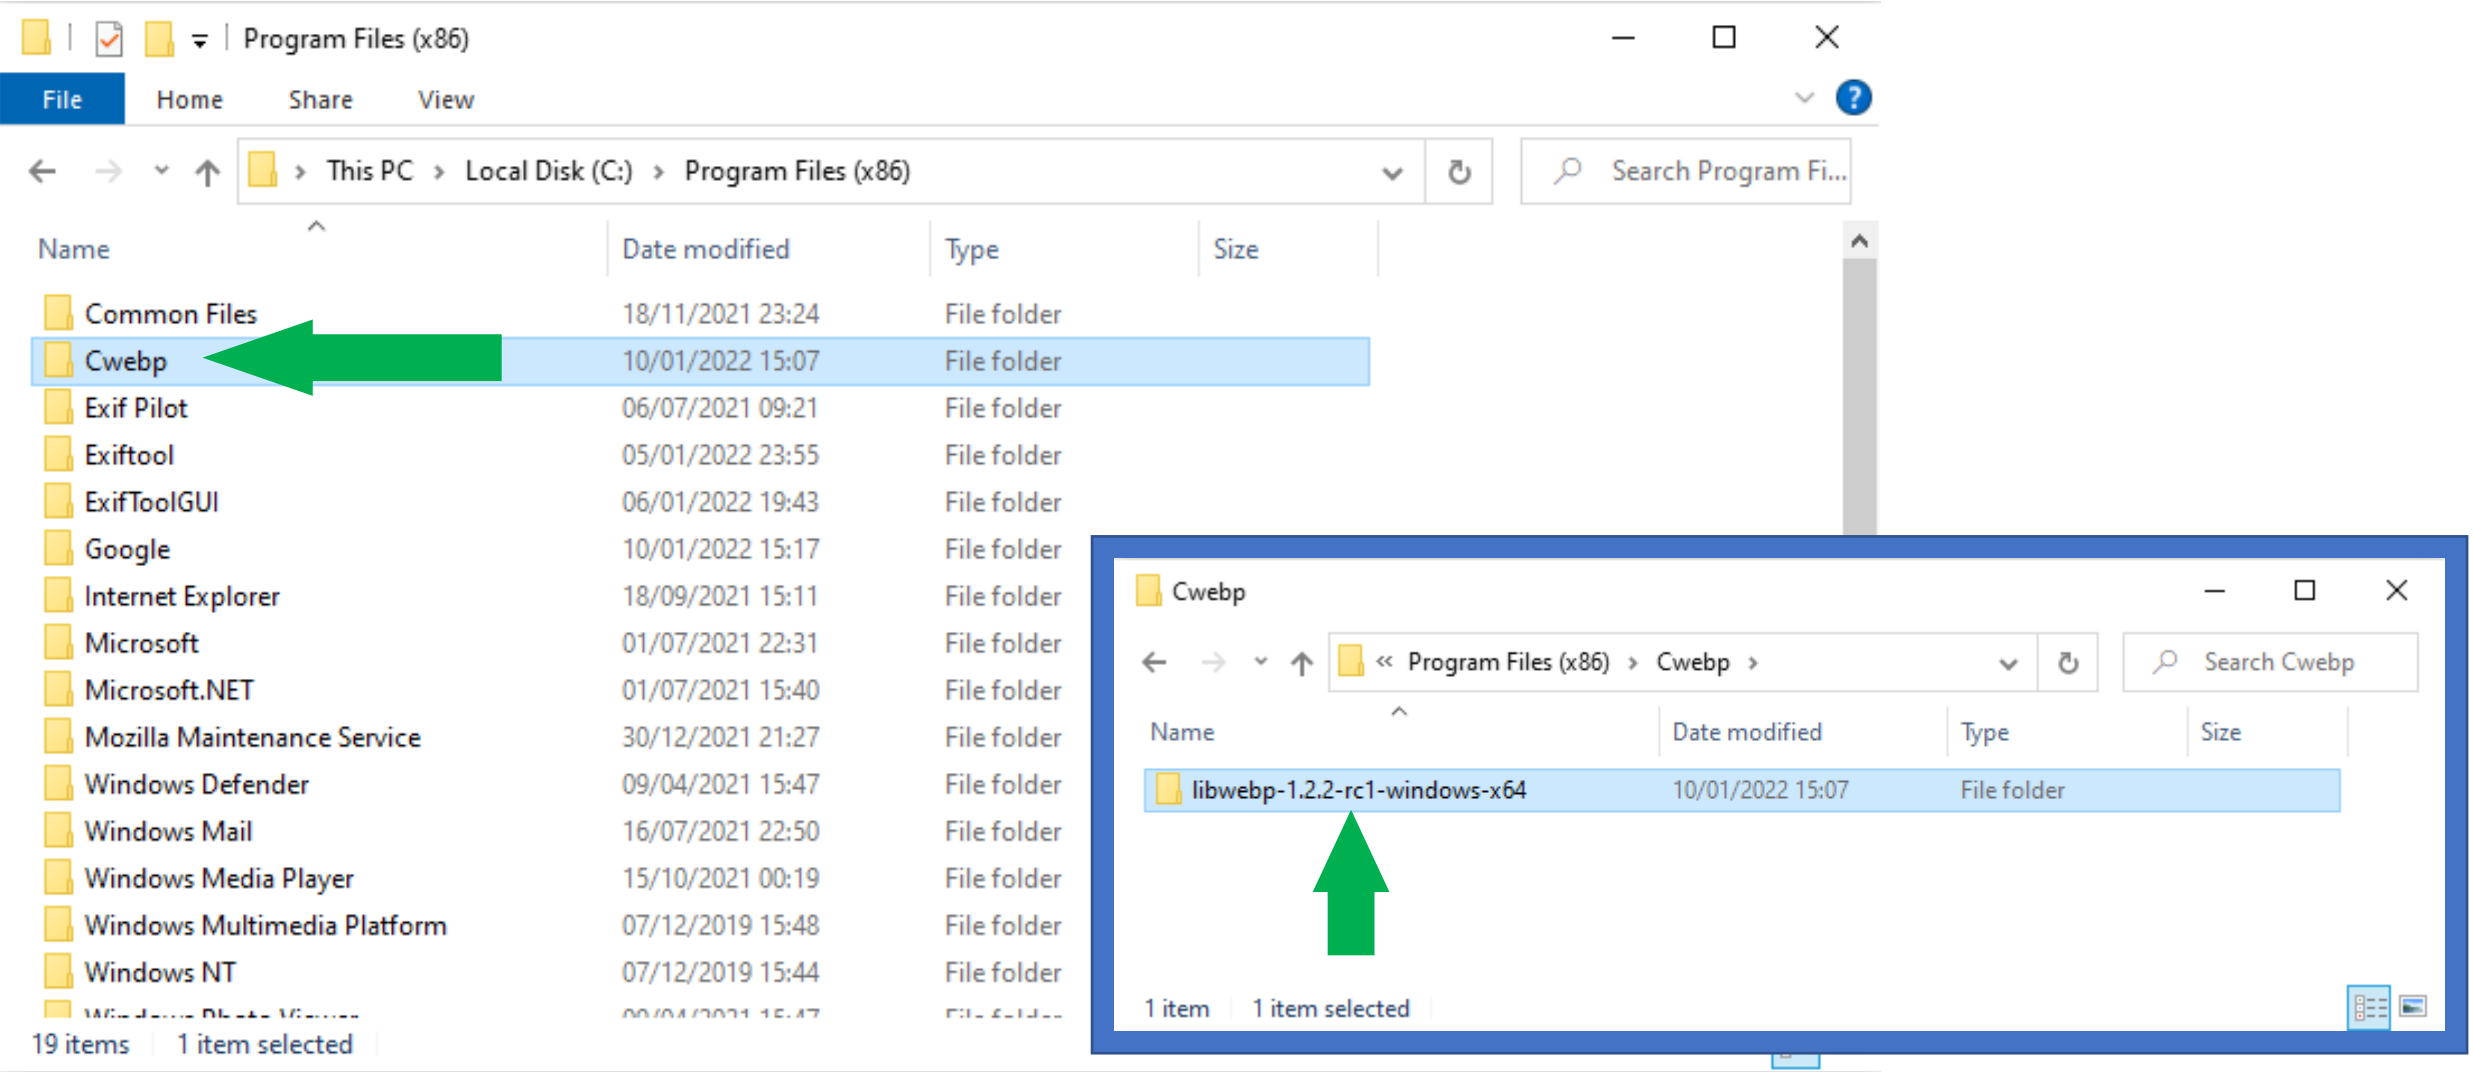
Program Files (x86)

File Home Share View

This PC > Local Disk (C:) > Program Files (x86)

Search Program Fi...

| Name | Date modified | Type | Size |
|---|---|---|---|
| Common Files | 18/11/2021 23:24 | File folder | |
| Cwebp | 10/01/2022 15:07 | File folder | |
| Exif Pilot | 06/07/2021 09:21 | File folder | |
| Exiftool | 05/01/2022 23:55 | File folder | |
| ExifToolGUI | 06/01/2022 19:43 | File folder | |
| Google | 10/01/2022 15:17 | File folder | |
| Internet Explorer | 18/09/2021 15:11 | File folder | |
| Microsoft | 01/07/2021 22:31 | File folder | |
| Microsoft.NET | 01/07/2021 15:40 | File folder | |
| Mozilla Maintenance Service | 30/12/2021 21:27 | File folder | |
| Windows Defender | 09/04/2021 15:47 | File folder | |
| Windows Mail | 16/07/2021 22:50 | File folder | |
| Windows Media Player | 15/10/2021 00:19 | File folder | |
| Windows Multimedia Platform | 07/12/2019 15:48 | File folder | |
| Windows NT | 07/12/2019 15:44 | File folder | |
| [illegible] | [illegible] | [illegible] | |

19 items 1 item selected

Cwebp

« Program Files (x86) > Cwebp >

Search Cwebp

| Name | Date modified | Type | Size |
|---|---|---|---|
| libwebp-1.2.2-rc1-windows-x64 | 10/01/2022 15:07 | File folder | |

1 item 1 item selected